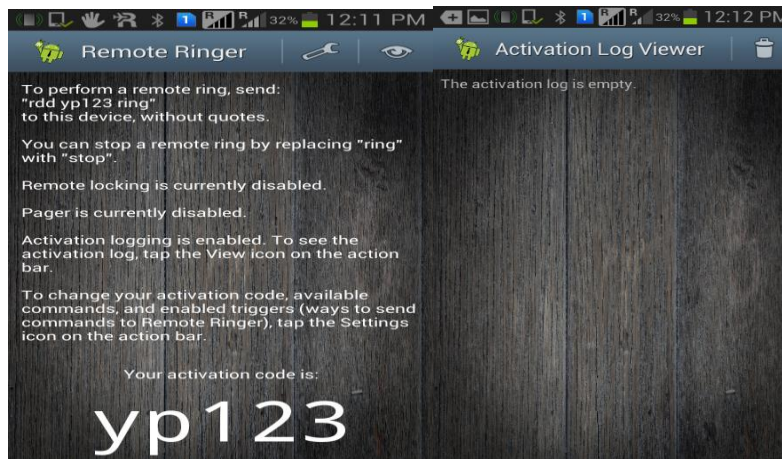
32% 12:11 PM

Remote Ringer

To perform a remote ring, send: "rdd yp123 ring" to this device, without quotes.

You can stop a remote ring by replacing "ring" with "stop".

Remote locking is currently disabled.

Pager is currently disabled.

Activation logging is enabled. To see the activation log, tap the View icon on the action bar.

To change your activation code, available commands, and enabled triggers (ways to send commands to Remote Ringer), tap the Settings icon on the action bar.

Your activation code is:

yp123

32% 12:12 PM

Activation Log Viewer

The activation log is empty.